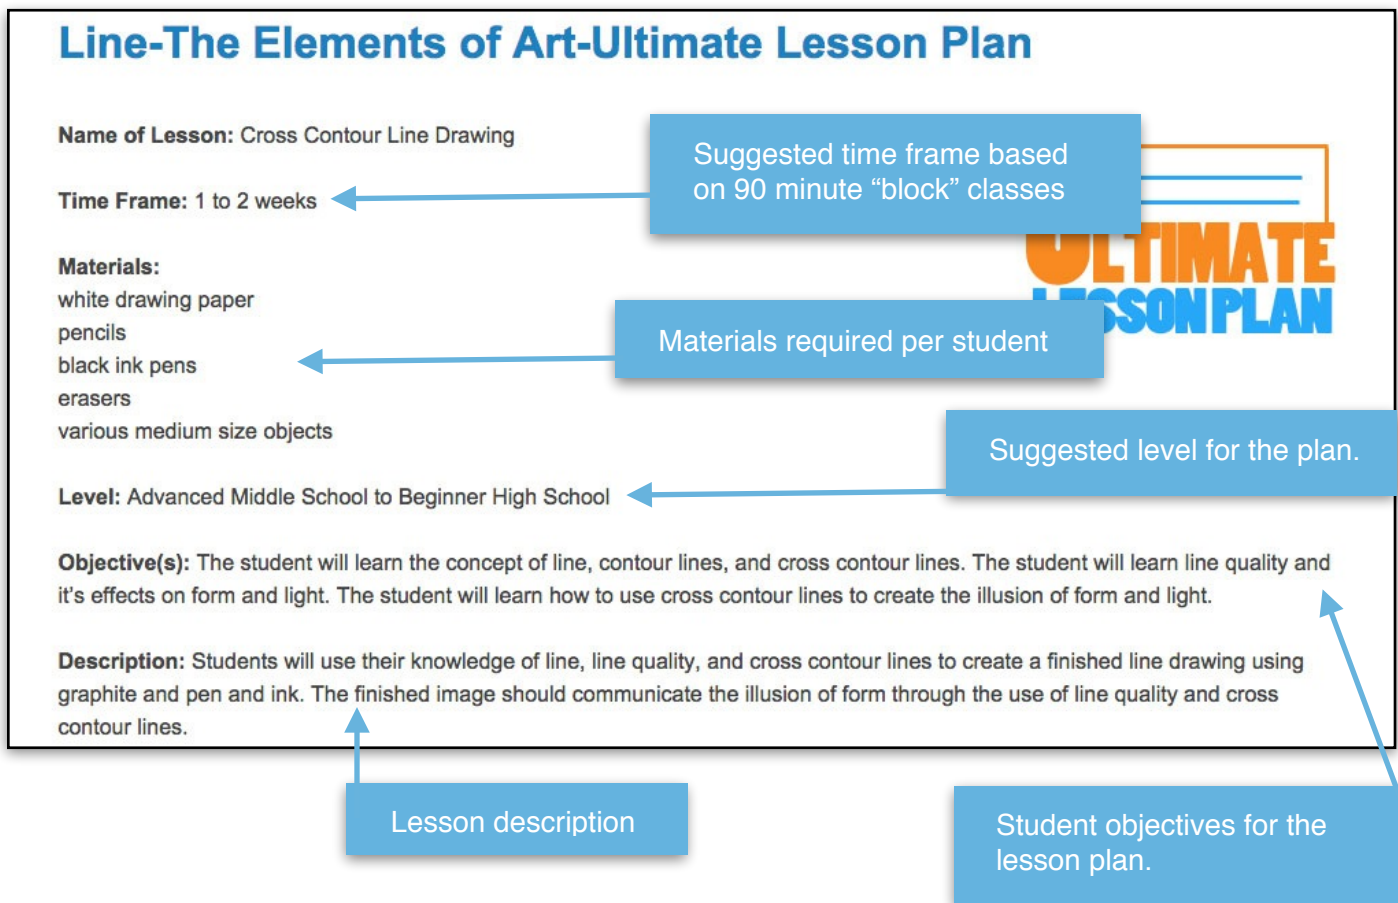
Line-The Elements of Art-Ultimate Lesson Plan

Name of Lesson: Cross Contour Line Drawing

Suggested time frame based on 90 minute “block” classes

Time Frame: 1 to 2 weeks

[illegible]LTIMATE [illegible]SSON PLAN

Materials:
white drawing paper
pencils
black ink pens
erasers
various medium size objects

Materials required per student

Suggested level for the plan.

Level: Advanced Middle School to Beginner High School

Objective(s): The student will learn the concept of line, contour lines, and cross contour lines. The student will learn line quality and it's effects on form and light. The student will learn how to use cross contour lines to create the illusion of form and light.

Description: Students will use their knowledge of line, line quality, and cross contour lines to create a finished line drawing using graphite and pen and ink. The finished image should communicate the illusion of form through the use of line quality and cross contour lines.

Lesson description

Student objectives for the lesson plan.